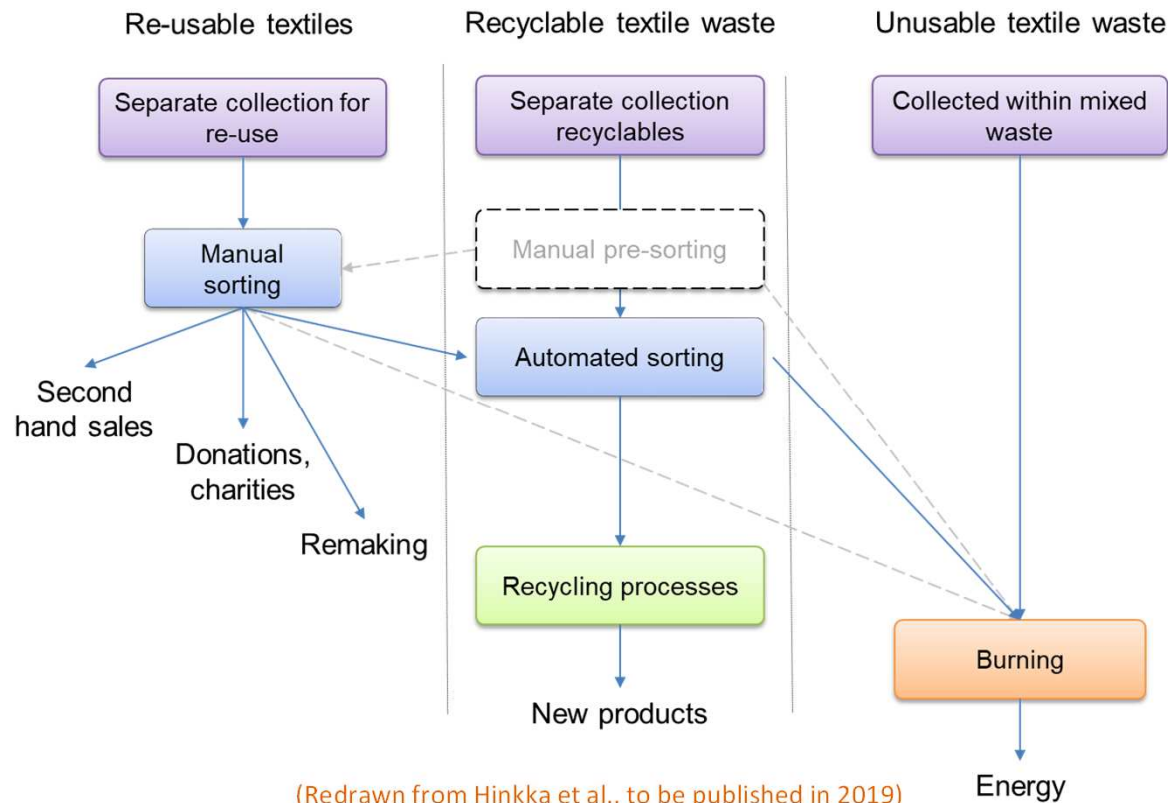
Re-usable textiles

Separate collection for re-use

Manual sorting

Second hand sales

Donations, charities

Remaking

Recyclable textile waste

Separate collection recyclables

Manual pre-sorting

Automated sorting

Recycling processes

New products

Unusable textile waste

Collected within mixed waste

Burning

Energy

(Redrawn from Hinkka et al., to be published in 2019)